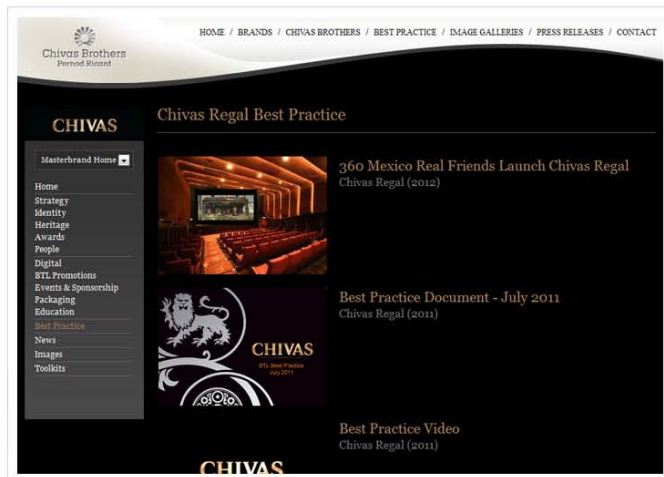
Chivas Brothers
Pernod Ricard

HOME / BRANDS / CHIVAS BROTHERS / BEST PRACTICE / IMAGE GALLERIES / PRESS RELEASES / CONTACT

CHIVAS

Masterbrand Home

Home
Strategy
Identity
Heritage
Awards
People
Digital
BTL Promotions
Events & Sponsorship
Packaging
Education
Best Practice
News
Images
Toolkits

Chivas Regal Best Practice

360 Mexico Real Friends Launch Chivas Regal
Chivas Regal (2012)

Best Practice Document - July 2011
Chivas Regal (2011)

CHIVAS
BTL Best Practice
July 2011

Best Practice Video
Chivas Regal (2011)

CHIVAS